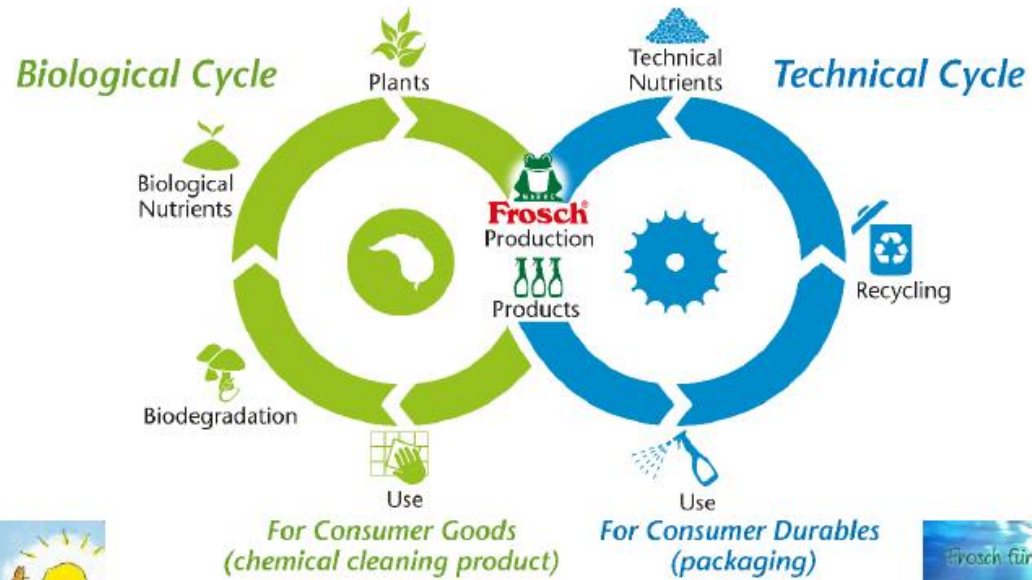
Biological Cycle

Plants

Technical Nutrients

Technical Cycle

Biological Nutrients

Frosch

Production

Products

Recycling

Biodegradation

Use

Use

For Consumer Goods (chemical cleaning product)

For Consumer Durables (packaging)

Frosch für